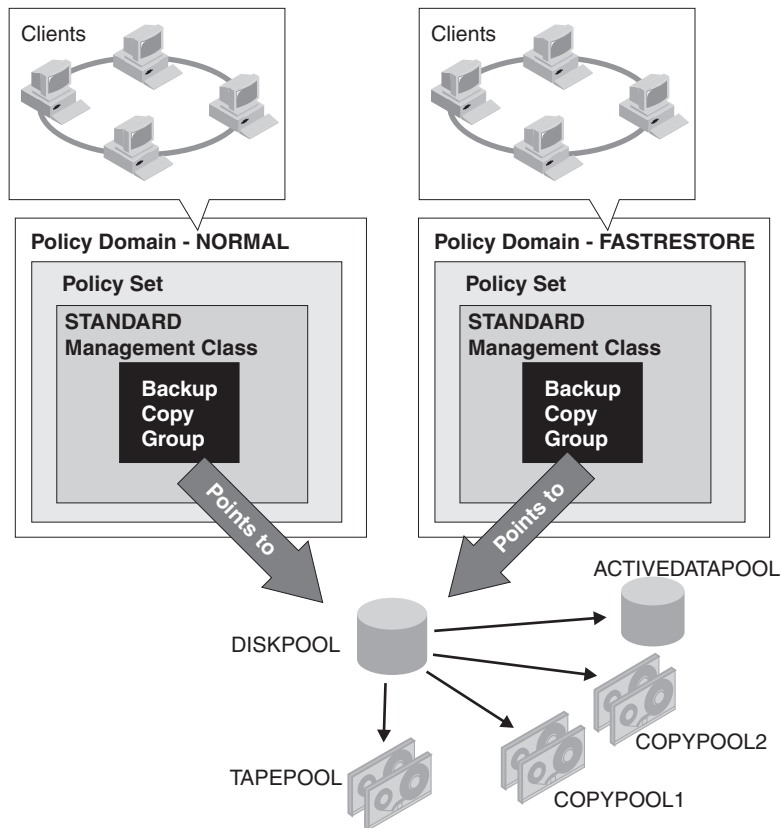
Clients

Clients

Policy Domain - NORMAL

Policy Set

STANDARD Management Class

Backup Copy Group

Points to

Policy Domain - FASTRESTORE

Policy Set

STANDARD Management Class

Backup Copy Group

Points to

ACTIVEDATAPOOL

DISKPOOL

COPYPOOL2

TAPEPOOL

COPYPOOL1